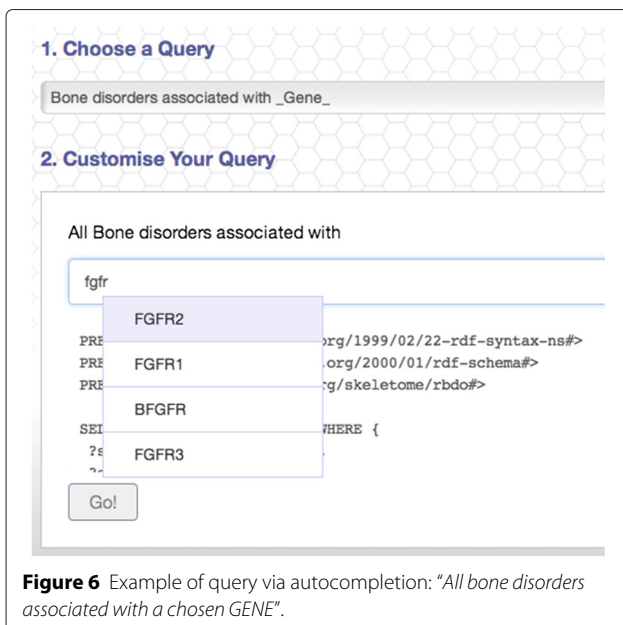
1. Choose a Query

Bone disorders associated with _Gene_

2. Customise Your Query

All Bone disorders associated with

fgfr

FGFR2
FGFR1
BFGFR
FGFR3

PRE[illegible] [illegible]org/1999/02/22-rdf-syntax-ns#>
PRE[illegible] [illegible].org/2000/01/rdf-schema#>
PRE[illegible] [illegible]g/skeletome/rbdo#>

SE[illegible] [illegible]HERE {
?s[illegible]

Go!

**Figure 6** Example of query via autocompletion: "*All bone disorders associated with a chosen GENE*".